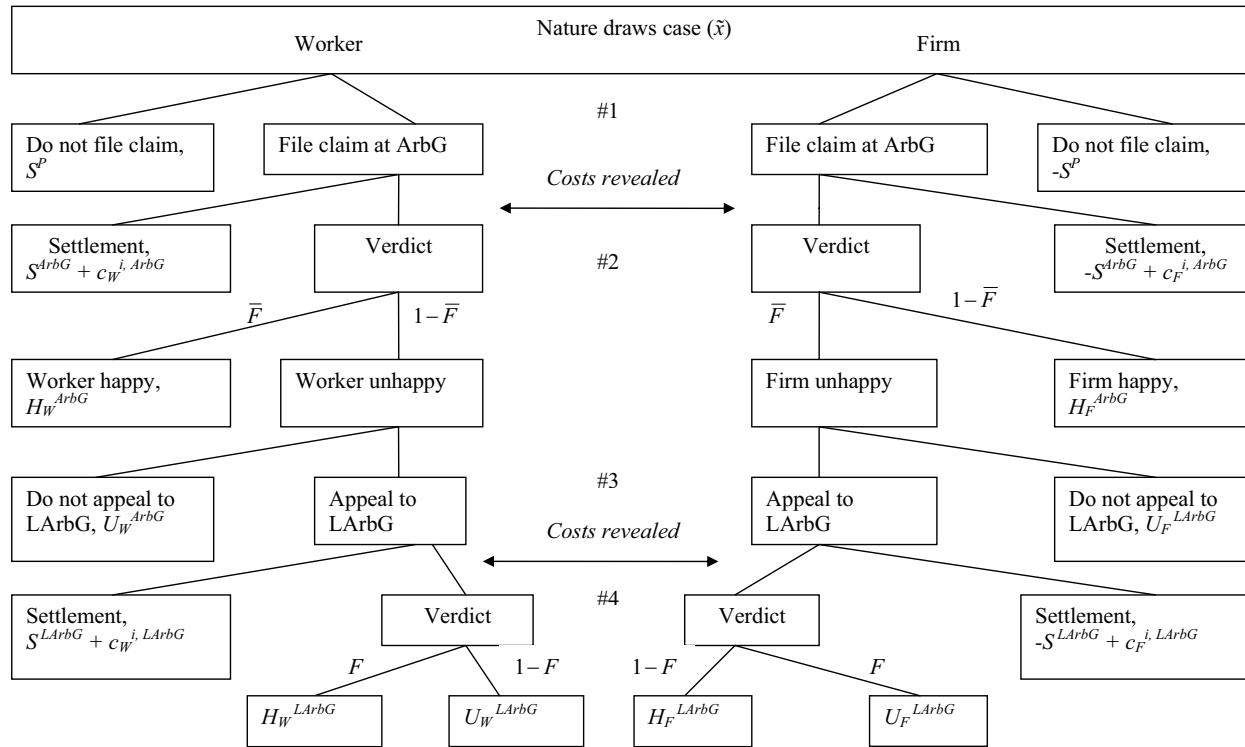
Nature draws case ($\tilde{x}$)

Worker

Firm

#1

Do not file claim, $S^P$

File claim at ArbG

File claim at ArbG

Do not file claim, $-S^P$

Costs revealed

Settlement, $S^{ArbG} + c_W^{i,\,ArbG}$

Verdict

#2

Verdict

Settlement, $-S^{ArbG} + c_F^{i,\,ArbG}$

$\overline{F}$

$1-\overline{F}$

$\overline{F}$

$1-\overline{F}$

Worker happy, $H_W^{ArbG}$

Worker unhappy

Firm unhappy

Firm happy, $H_F^{ArbG}$

#3

Do not appeal to LArbG, $U_W^{ArbG}$

Appeal to LArbG

Appeal to LArbG

Do not appeal to LArbG, $U_F^{LArbG}$

Costs revealed

Settlement, $S^{LArbG} + c_W^{i,\,LArbG}$

Verdict

#4

Verdict

Settlement, $-S^{LArbG} + c_F^{i,\,LArbG}$

$F$

$1-F$

$1-F$

$F$

$H_W^{LArbG}$

$U_W^{LArbG}$

$H_F^{LArbG}$

$U_F^{LArbG}$